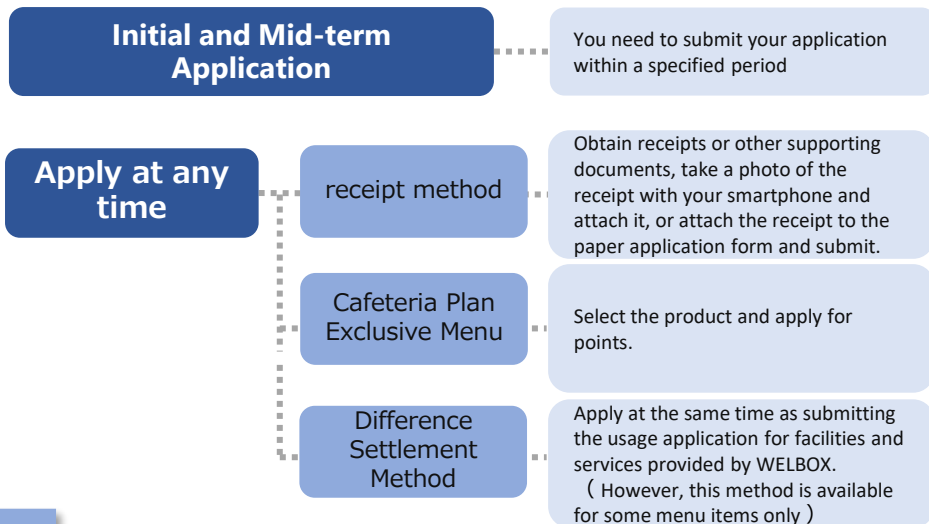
Initial and Mid-term Application

You need to submit your application within a specified period

Apply at any time

receipt method

Obtain receipts or other supporting documents, take a photo of the receipt with your smartphone and attach it, or attach the receipt to the paper application form and submit.

Cafeteria Plan Exclusive Menu

Select the product and apply for points.

Difference Settlement Method

Apply at the same time as submitting the usage application for facilities and services provided by WELBOX.
（However, this method is available for some menu items only）